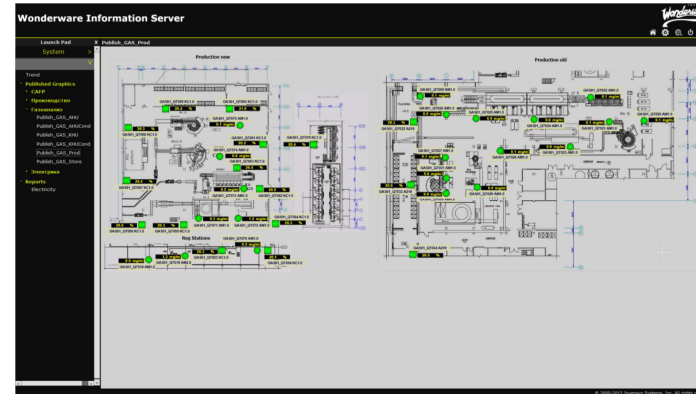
Wonderware Information Server

Launch Pad
System
X Publish_GAS_Prod

Trend
Published Graphics
САГР
Производство
Газоанализ
Publish_GAS_AHU
Publish_GAS_AHUCond
Publish_GAS_KHU
Publish_GAS_KHUCond
Publish_GAS_Prod
Publish_GAS_Store
Электрика
Reports
Electricity

Production new

Production old

Reg Stations

© 2000-2012 Invensys Systems, Inc. All rights